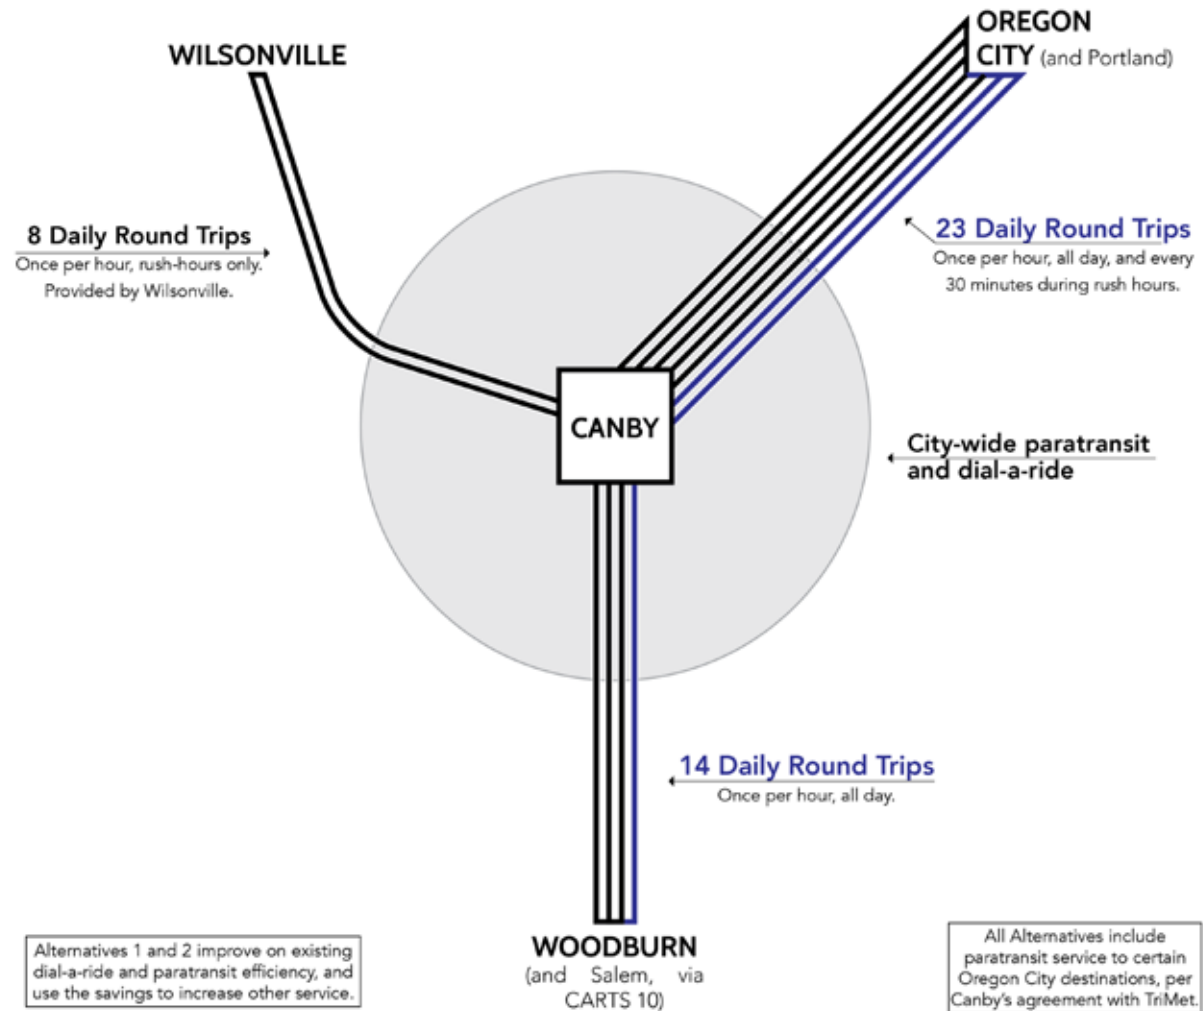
WILSONVILLE

OREGON CITY (and Portland)

8 Daily Round Trips
Once per hour, rush-hours only. Provided by Wilsonville.

23 Daily Round Trips
Once per hour, all day, and every 30 minutes during rush hours.

CANBY

City-wide paratransit and dial-a-ride

14 Daily Round Trips
Once per hour, all day.

WOODBURN
(and Salem, via CARTS 10)

Alternatives 1 and 2 improve on existing dial-a-ride and paratransit efficiency, and use the savings to increase other service.

All Alternatives include paratransit service to certain Oregon City destinations, per Canby's agreement with TriMet.